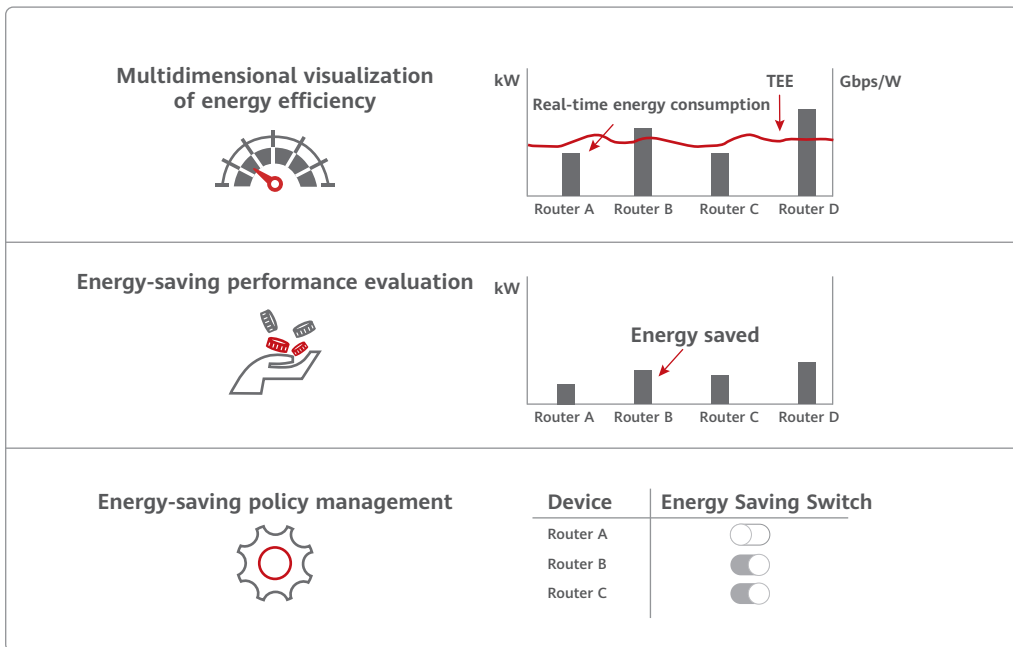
Multidimensional visualization of energy efficiency

kW

Real-time energy consumption

TEE

Gbps/W

Router A Router B Router C Router D

Energy-saving performance evaluation

kW

Energy saved

Router A Router B Router C Router D

Energy-saving policy management

| Device | Energy Saving Switch |
|---|---|
| Router A | |
| Router B | |
| Router C | |